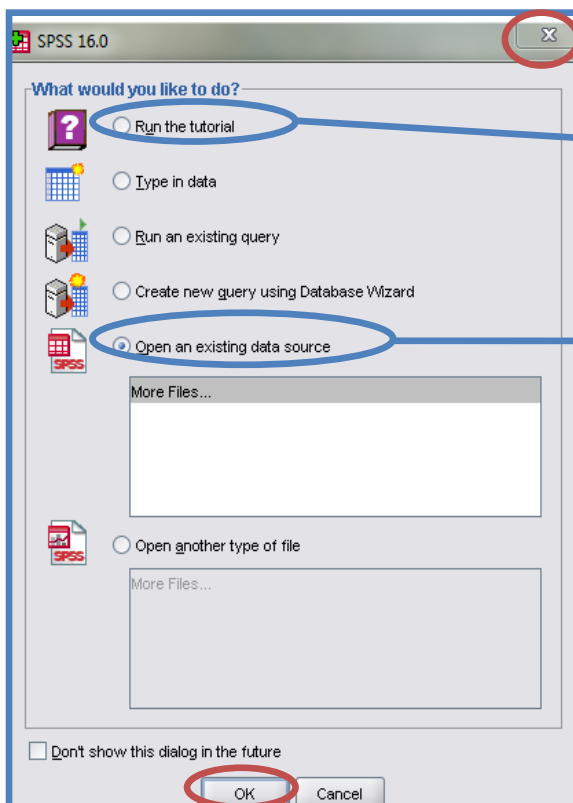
SPSS 16.0

What would you like to do?

Run the tutorial

Type in data

Run an existing query

Create new query using Database Wizard

Open an existing data source

More Files...

Open another type of file

More Files...

Don't show this dialog in the future

OK

Cancel